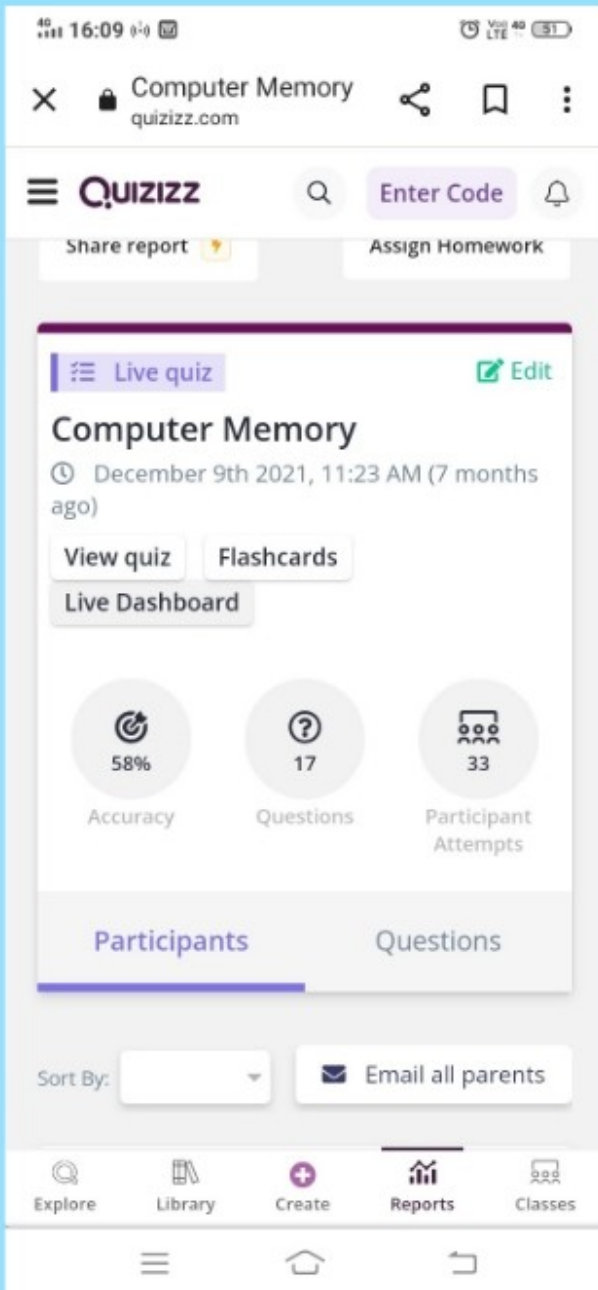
16:09

Computer Memory
quizizz.com

QUIZIZZ

Enter Code

Share report

Assign Homework

Live quiz

Edit

Computer Memory

December 9th 2021, 11:23 AM (7 months ago)

View quiz

Flashcards

Live Dashboard

58%
Accuracy

17
Questions

33
Participant Attempts

Participants

Questions

Sort By:

Email all parents

Explore

Library

Create

Reports

Classes